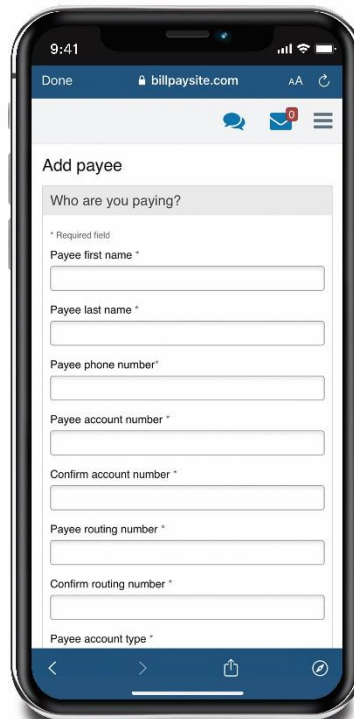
9:41

Done

billpaysite.com

AA

0

Add payee

Who are you paying?

* Required field

Payee first name *

Payee last name *

Payee phone number*

Payee account number *

Confirm account number *

Payee routing number *

Confirm routing number *

Payee account type *